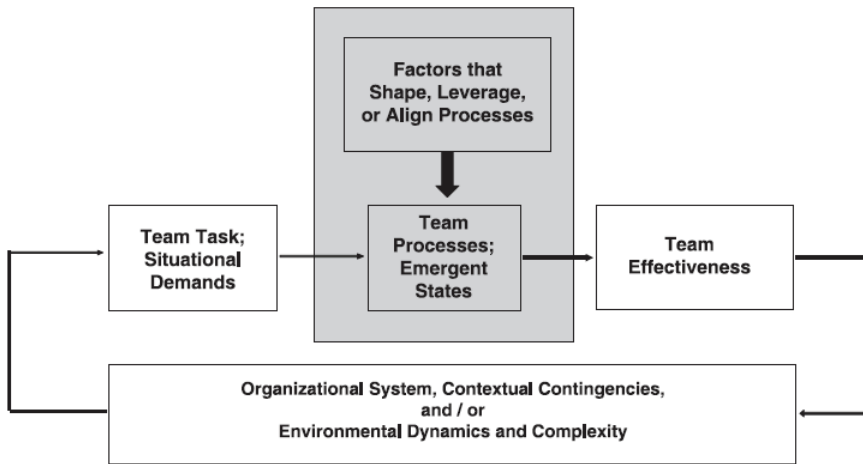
Factors that Shape, Leverage, or Align Processes

Team Task; Situational Demands

Team Processes; Emergent States

Team Effectiveness

Organizational System, Contextual Contingencies, and / or Environmental Dynamics and Complexity